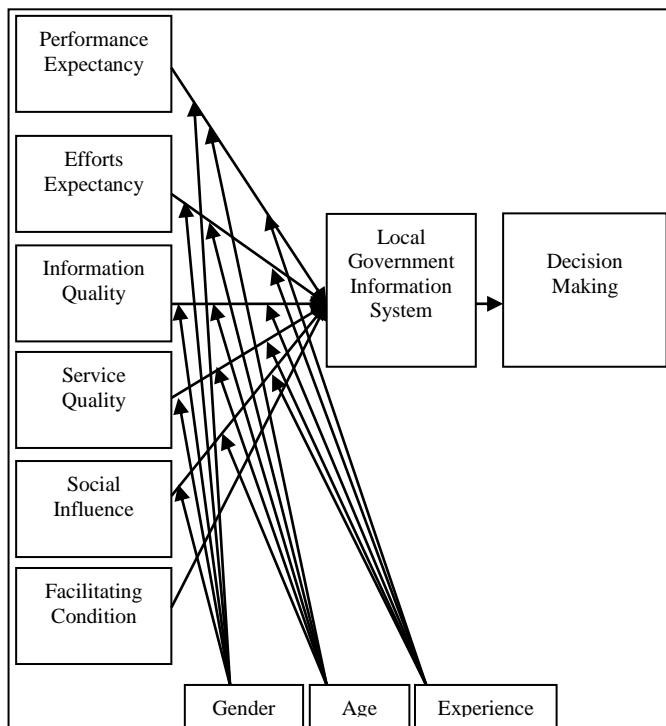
Performance Expectancy

Efforts Expectancy

Information Quality

Service Quality

Social Influence

Facilitating Condition

Local Government Information System

Decision Making

Gender

Age

Experience